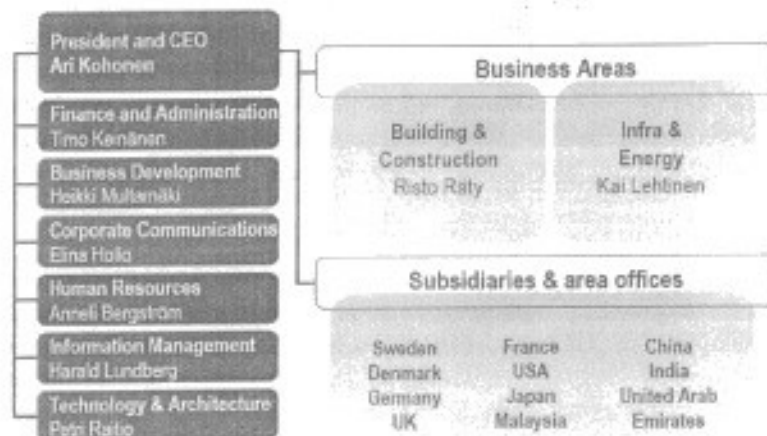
President and CEO
Ari Kohonen

Finance and Administration
Timo Keinänen

Business Development
Heikki Multamäki

Corporate Communications
Elina Hollo

Human Resources
Anneli Bergström

Information Management
Harald Lundberg

Technology & Architecture
Petri Rattio

Business Areas

Building &
Construction
Risto Räty

Infra &
Energy
Kai Lehtinen

Subsidiaries & area offices

Sweden
Denmark
Germany
UK

France
USA
Japan
Malaysia

China
India
United Arab
Emirates